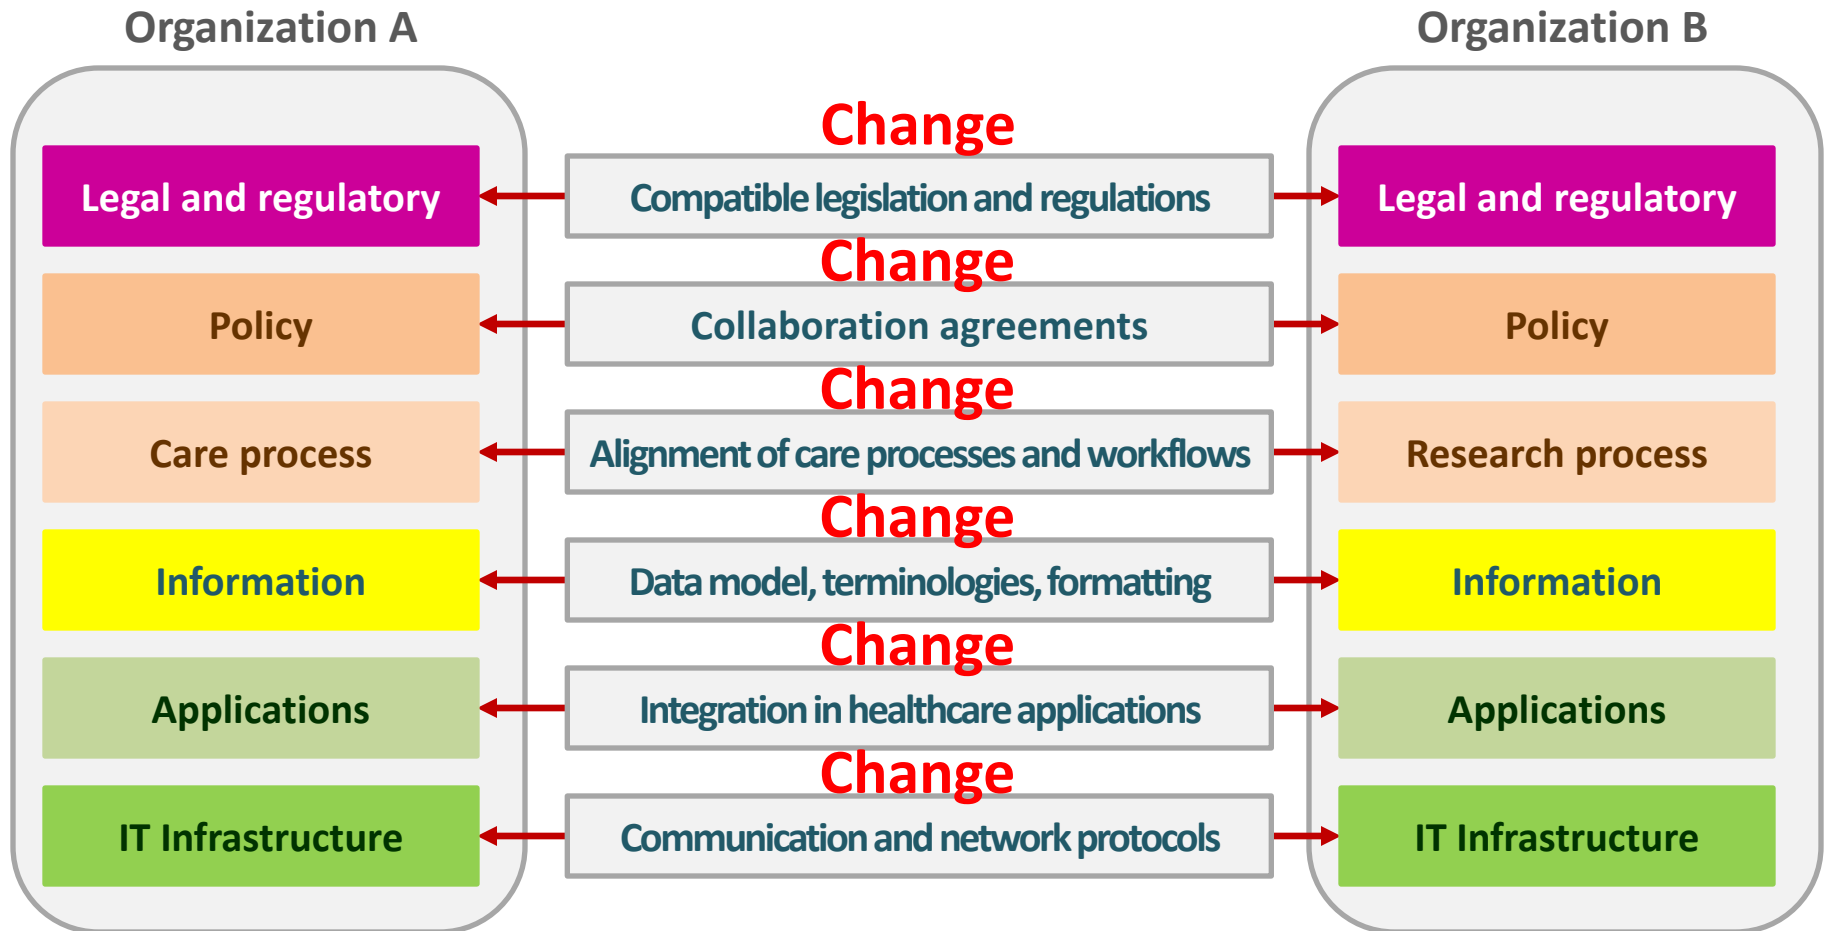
Organization A

Organization B

Change

Legal and regulatory

Compatible legislation and regulations

Legal and regulatory

Change

Policy

Collaboration agreements

Policy

Change

Care process

Alignment of care processes and workflows

Research process

Change

Information

Data model, terminologies, formatting

Information

Change

Applications

Integration in healthcare applications

Applications

Change

IT Infrastructure

Communication and network protocols

IT Infrastructure